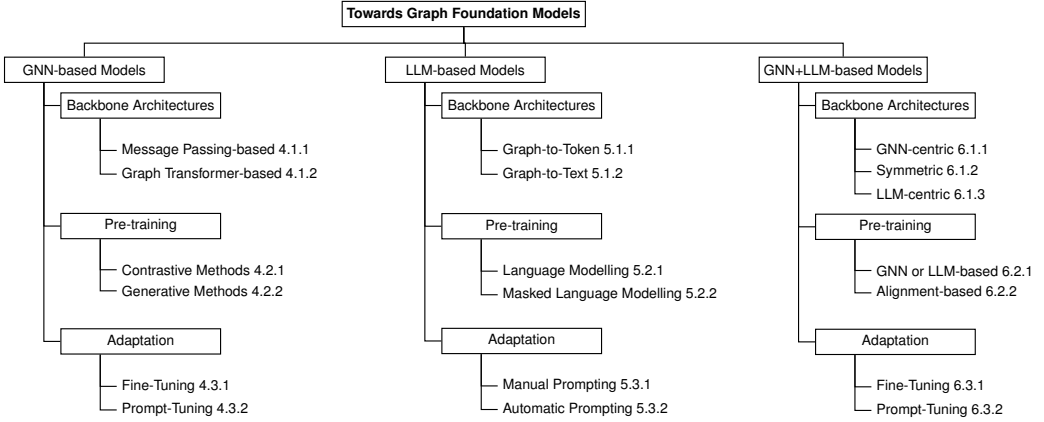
Towards Graph Foundation Models

GNN-based Models

Backbone Architectures

Message Passing-based 4.1.1

Graph Transformer-based 4.1.2

Pre-training

Contrastive Methods 4.2.1

Generative Methods 4.2.2

Adaptation

Fine-Tuning 4.3.1

Prompt-Tuning 4.3.2

LLM-based Models

Backbone Architectures

Graph-to-Token 5.1.1

Graph-to-Text 5.1.2

Pre-training

Language Modelling 5.2.1

Masked Language Modelling 5.2.2

Adaptation

Manual Prompting 5.3.1

Automatic Prompting 5.3.2

GNN+LLM-based Models

Backbone Architectures

GNN-centric 6.1.1

Symmetric 6.1.2

LLM-centric 6.1.3

Pre-training

GNN or LLM-based 6.2.1

Alignment-based 6.2.2

Adaptation

Fine-Tuning 6.3.1

Prompt-Tuning 6.3.2